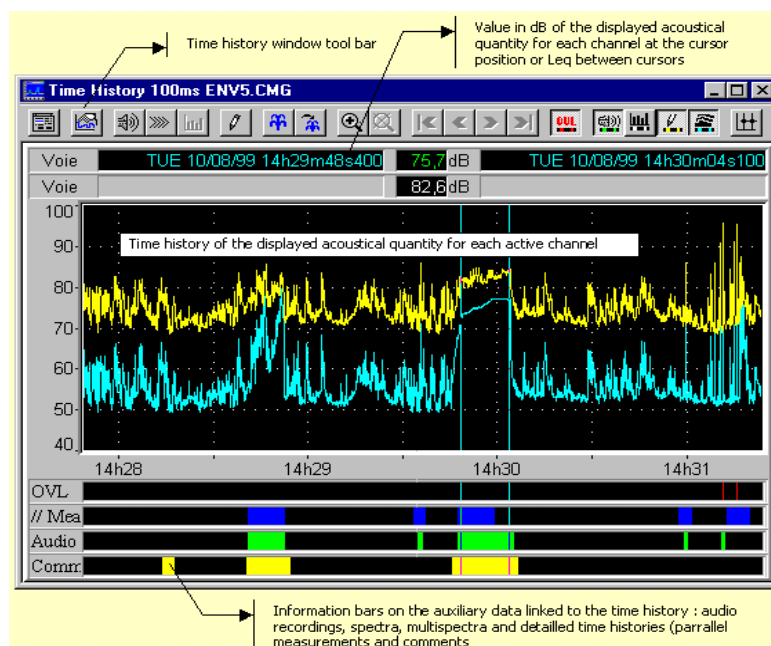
Time history window tool bar

Value in dB of the displayed acoustical quantity for each channel at the cursor position or Leq between cursors

Time History 100ms ENV5.CMG

OVL

| Voie | TUE 10/08/99 14h29m48s400 | 75,7 dB | TUE 10/08/99 14h30m04s100 |
|---|---|---|---|
| Voie | | 82,6 dB | |

Time history of the displayed acoustical quantity for each active channel

100
90
80
70
60
50
40

14h28
14h29
14h30
14h31

OVL
// Mea
Audio
Comm.

Information bars on the auxiliary data linked to the time history : audio recordings, spectra, multispectra and detailled time histories (parralel measurements and comments